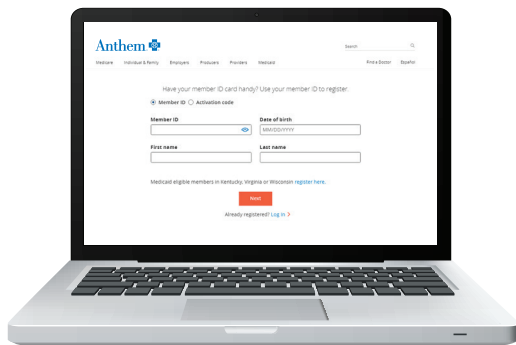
Anthem

Search

Medicare Individual & Family Employers Producers Providers Medicaid Find a Doctor Español

Have your member ID card handy? Use your member ID to register.

Member ID Activation code

Member ID

Date of birth

MM/DD/YYYY

First name

Last name

Medicaid eligible members in Kentucky, Virginia or Wisconsin register here.

Next

Already registered? Log in >